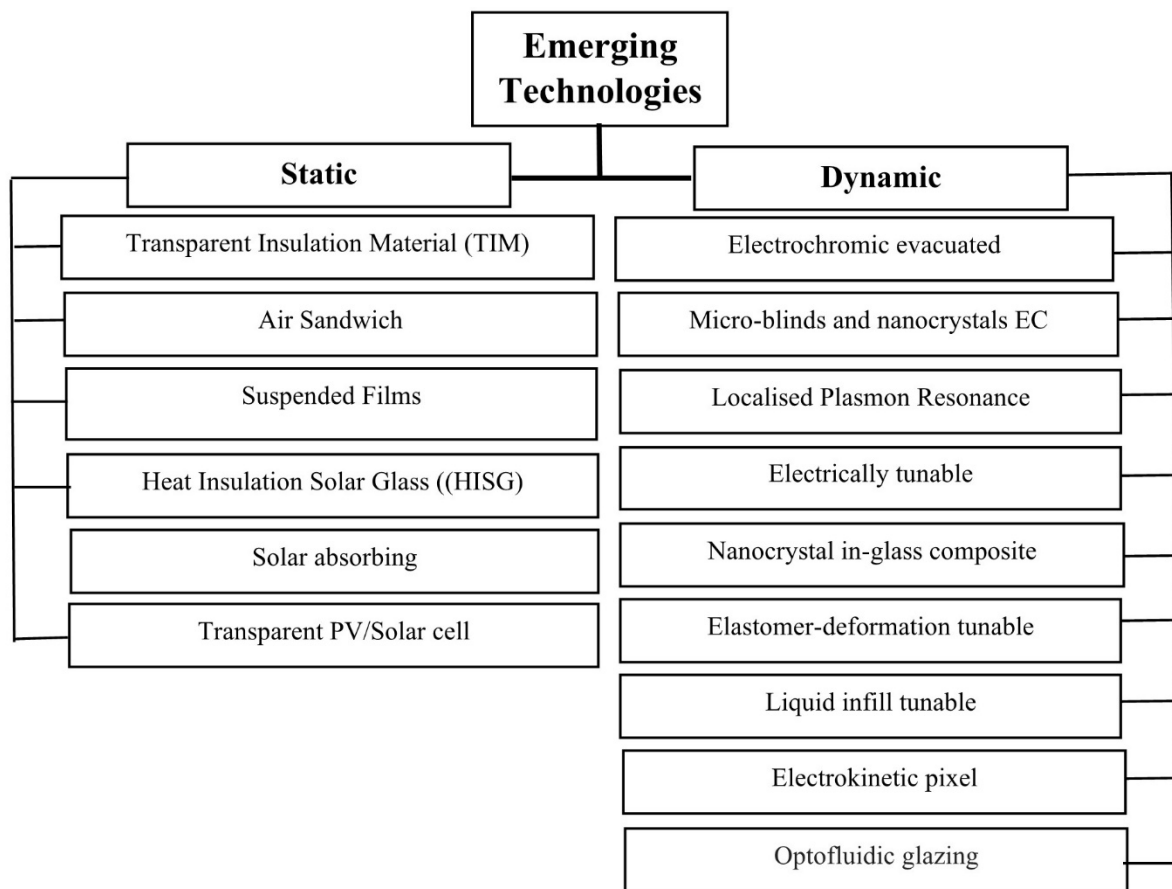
Emerging Technologies

Static

Transparent Insulation Material (TIM)

Air Sandwich

Suspended Films

Heat Insulation Solar Glass ((HISG)

Solar absorbing

Transparent PV/Solar cell

Dynamic

Electrochromic evacuated

Micro-blinds and nanocrystals EC

Localised Plasmon Resonance

Electrically tunable

Nanocrystal in-glass composite

Elastomer-deformation tunable

Liquid infill tunable

Electrokinetic pixel

Optofluidic glazing